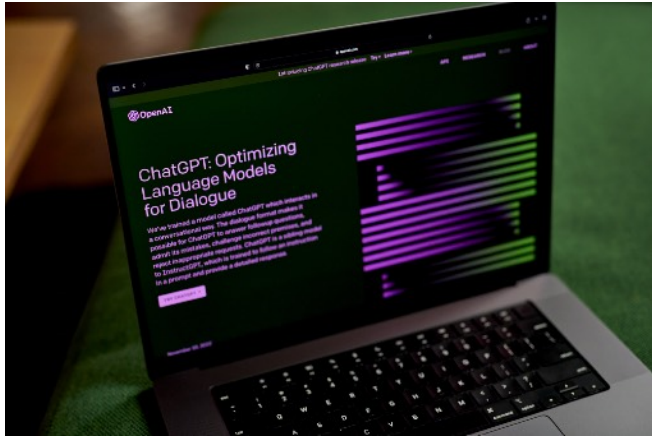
OpenAI

ChatGPT: Optimizing Language Models for Dialogue

We've trained a model called ChatGPT which interacts in a conversational way. The dialogue format makes it possible for ChatGPT to answer followup questions, admit its mistakes, challenge incorrect premises, and reject inappropriate requests. ChatGPT is a sibling model to InstructGPT, which is trained to follow an instruction in a prompt and provide a detailed response.

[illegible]

November 30, 2022

API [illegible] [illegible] ABOUT